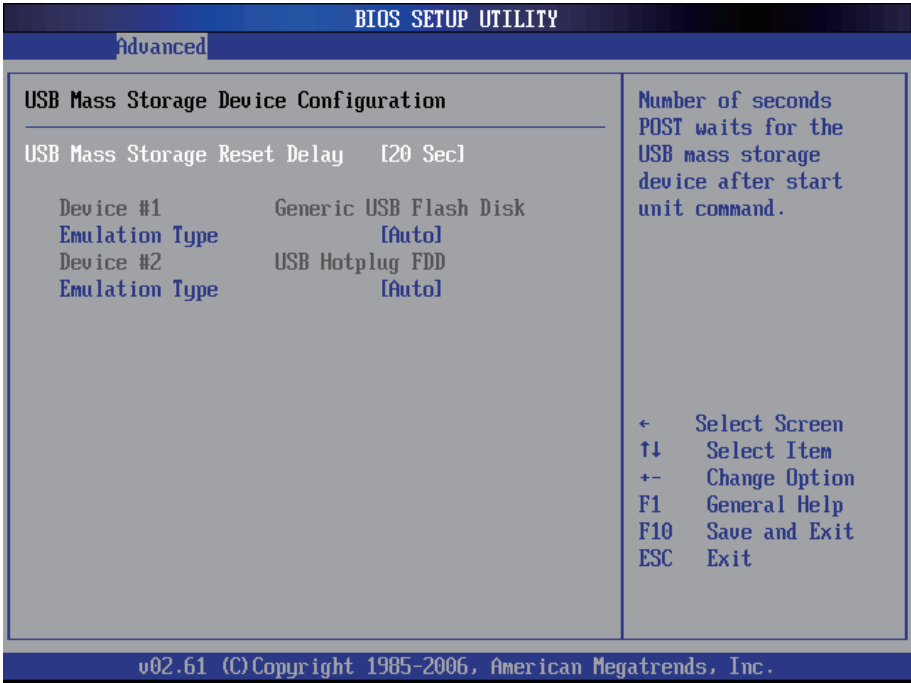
BIOS SETUP UTILITY

Advanced

USB Mass Storage Device Configuration

USB Mass Storage Reset Delay [20 Sec]

Device #1 Generic USB Flash Disk
Emulation Type [Auto]
Device #2 USB Hotplug FDD
Emulation Type [Auto]

Number of seconds POST waits for the USB mass storage device after start unit command.

← Select Screen
↑↓ Select Item
+- Change Option
F1 General Help
F10 Save and Exit
ESC Exit

v02.61 (C)Copyright 1985-2006, American Megatrends, Inc.